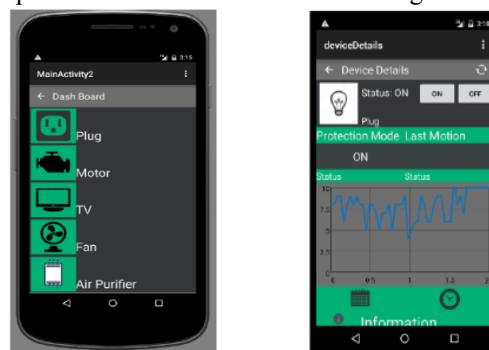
3:15
MainActivity2
← Dash Board
Plug
Motor
TV
Fan
Air Purifier

3:1
deviceDetails
← Device Details
Status: ON
ON
OFF
Plug
Protection Mode
Last Motion
ON
Status
Status
10
7.5
5
2.5
0
0
0.5
1
1.5
2
Information